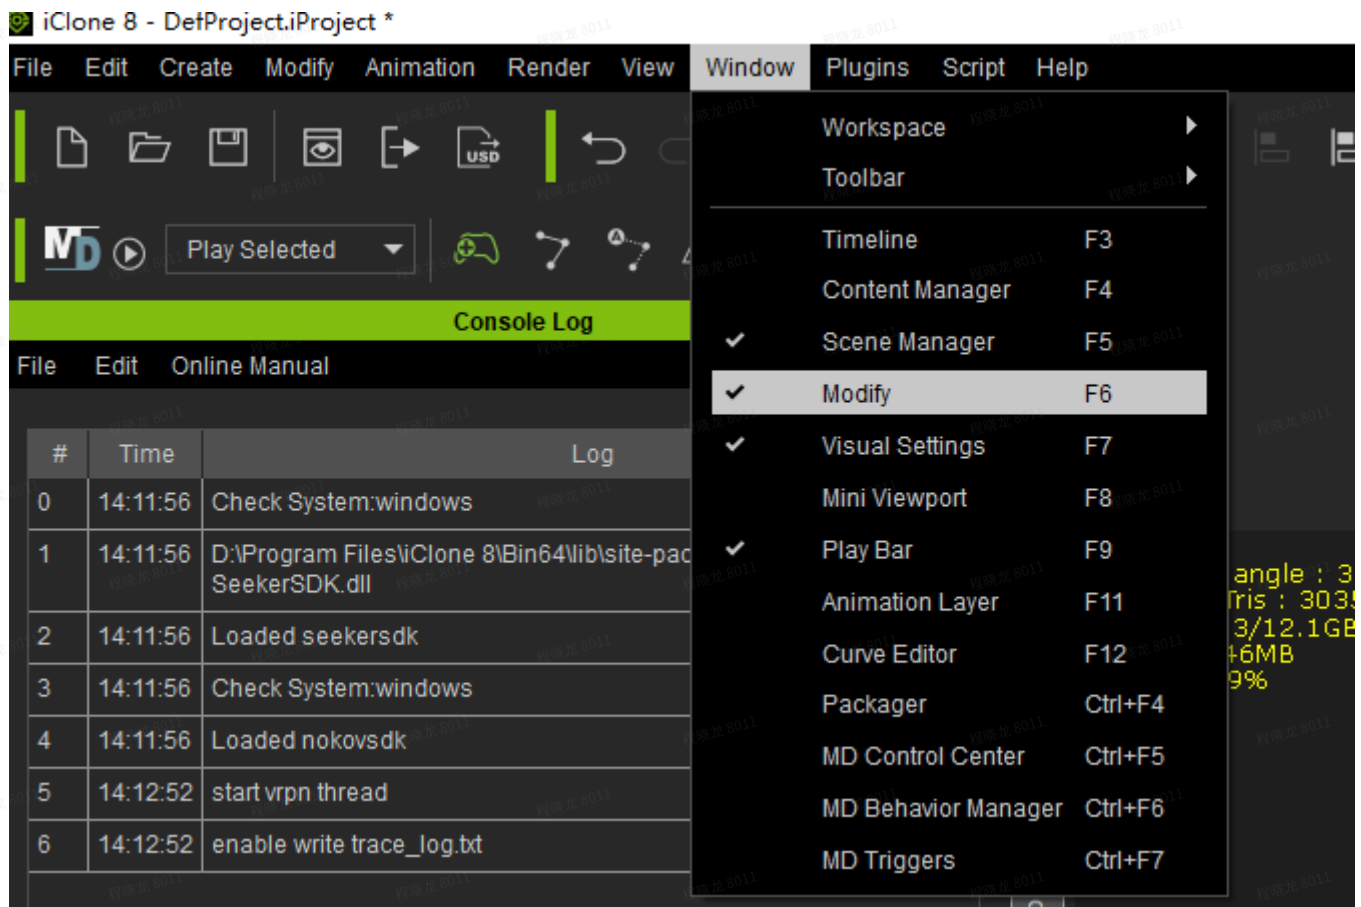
iClone 8 - DefProject.iProject *

File Edit Create Modify Animation Render View Window Plugins Script Help

USD

Play Selected

Console Log

File Edit Online Manual

| # | Time | Log |
|---|---|---|
| 0 | 14:11:56 | Check System:windows |
| 1 | 14:11:56 | D:\Program Files\iClone 8\Bin64\lib\site-pac SeekerSDK.dll |
| 2 | 14:11:56 | Loaded seekersdk |
| 3 | 14:11:56 | Check System:windows |
| 4 | 14:11:56 | Loaded nokovsdk |
| 5 | 14:12:52 | start vrpn thread |
| 6 | 14:12:52 | enable write trace_log.txt |

Workspace
Toolbar
Timeline F3
Content Manager F4
✔ Scene Manager F5
✔ Modify F6
✔ Visual Settings F7
Mini Viewport F8
✔ Play Bar F9
Animation Layer F11
Curve Editor F12
Packager Ctrl+F4
MD Control Center Ctrl+F5
MD Behavior Manager Ctrl+F6
MD Triggers Ctrl+F7

angle : 3
Tris : 3035
3/12.1GB
46MB
9%